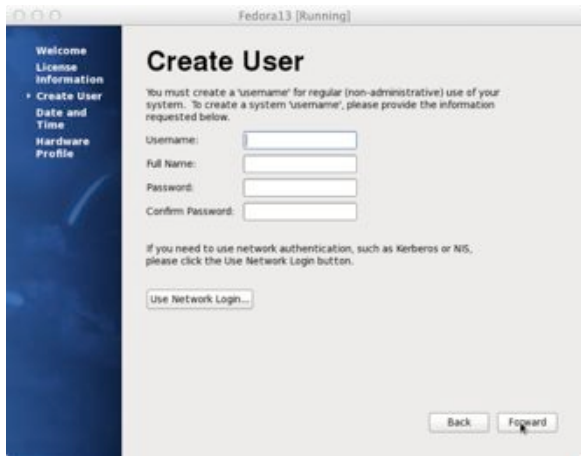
Fedora13 [Running]

Welcome
License Information
Create User
Date and Time
Hardware Profile

Create User

You must create a 'username' for regular (non-administrative) use of your system. To create a system 'username', please provide the information requested below.

Username:
Full Name:
Password:
Confirm Password:

If you need to use network authentication, such as Kerberos or NIS, please click the Use Network Login button.

Use Network Login...

Back
Forward